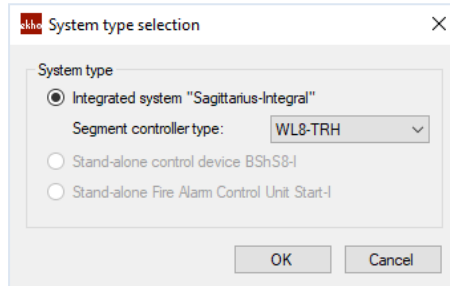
ekho System type selection

System type

Integrated system "Sagittarius-Integral"

Segment controller type: WL8-TRH

Stand-alone control device BShS8-I

Stand-alone Fire Alarm Control Unit Start-I

OK Cancel